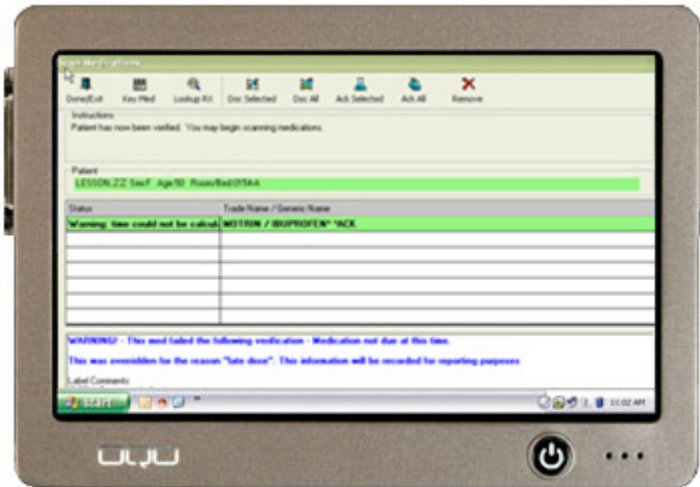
Scan Medications

Done/Exit | Key Med | Lookup RX | Doc Selected | Doc All | Ack Selected | Ack All | Remove

Instructions
Patient has now been verified. You may begin scanning medications.

Patient
LESSON,ZZ Sex:F Age:50 Room/Bed:0154A

| Status | Trade Name / Generic Name |
|---|---|
| Warning: time could not be calcul | MOTRIN / IBUPROFEN* *ACK |
| | |
| | |
| | |
| | |
| | |
| | |

WARNING! - This med failed the following verification - Medication not due at this time.

This was overridden for the reason "late dose". This information will be recorded for reporting purposes

Label Comments:

start

11:02 AM

UJU